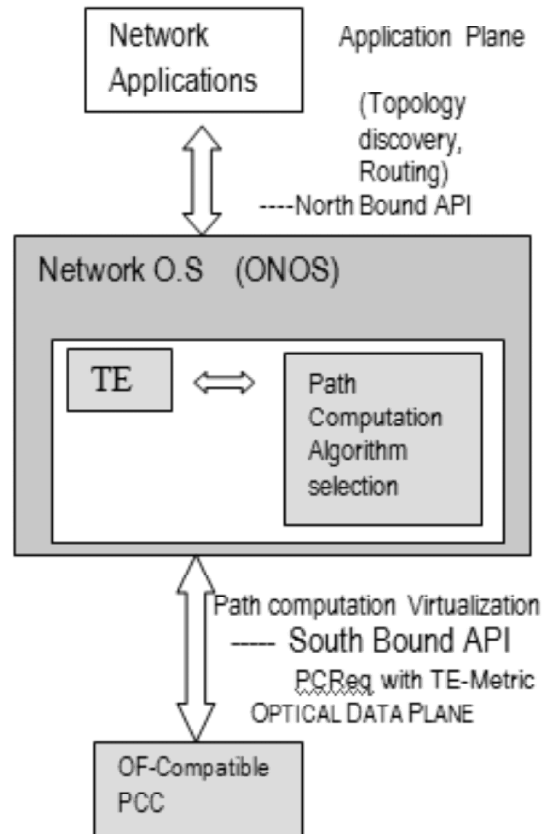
Network Applications

Application Plane

(Topology discovery, Routing)

----North Bound API

Network O.S (ONOS)

TE

Path Computation Algorithm selection

Path computation Virtualization

----- South Bound API

PCReq with TE-Metric

OPTICAL DATA PLANE

OF-Compatible PCC